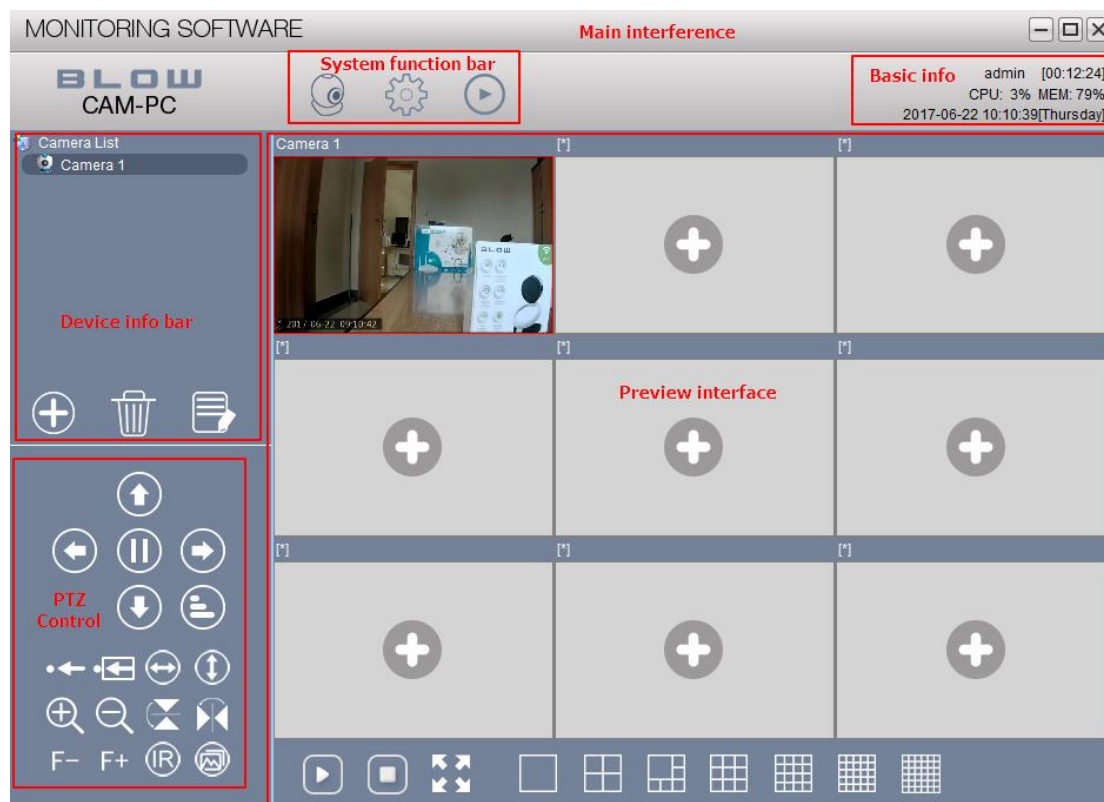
MONITORING SOFTWARE

Main interference

BLOW
CAM-PC

System function bar

Basic info admin [00:12:24]
CPU: 3% MEM: 79%
2017-06-22 10:10:39[Thursday]

Camera List
Camera 1

Device info bar

Camera 1 [*] [*]

2017-06-22 09:10:42

[*] [*] [*]

Preview interface

[*] [*] [*]

PTZ Control

F− F+ IR